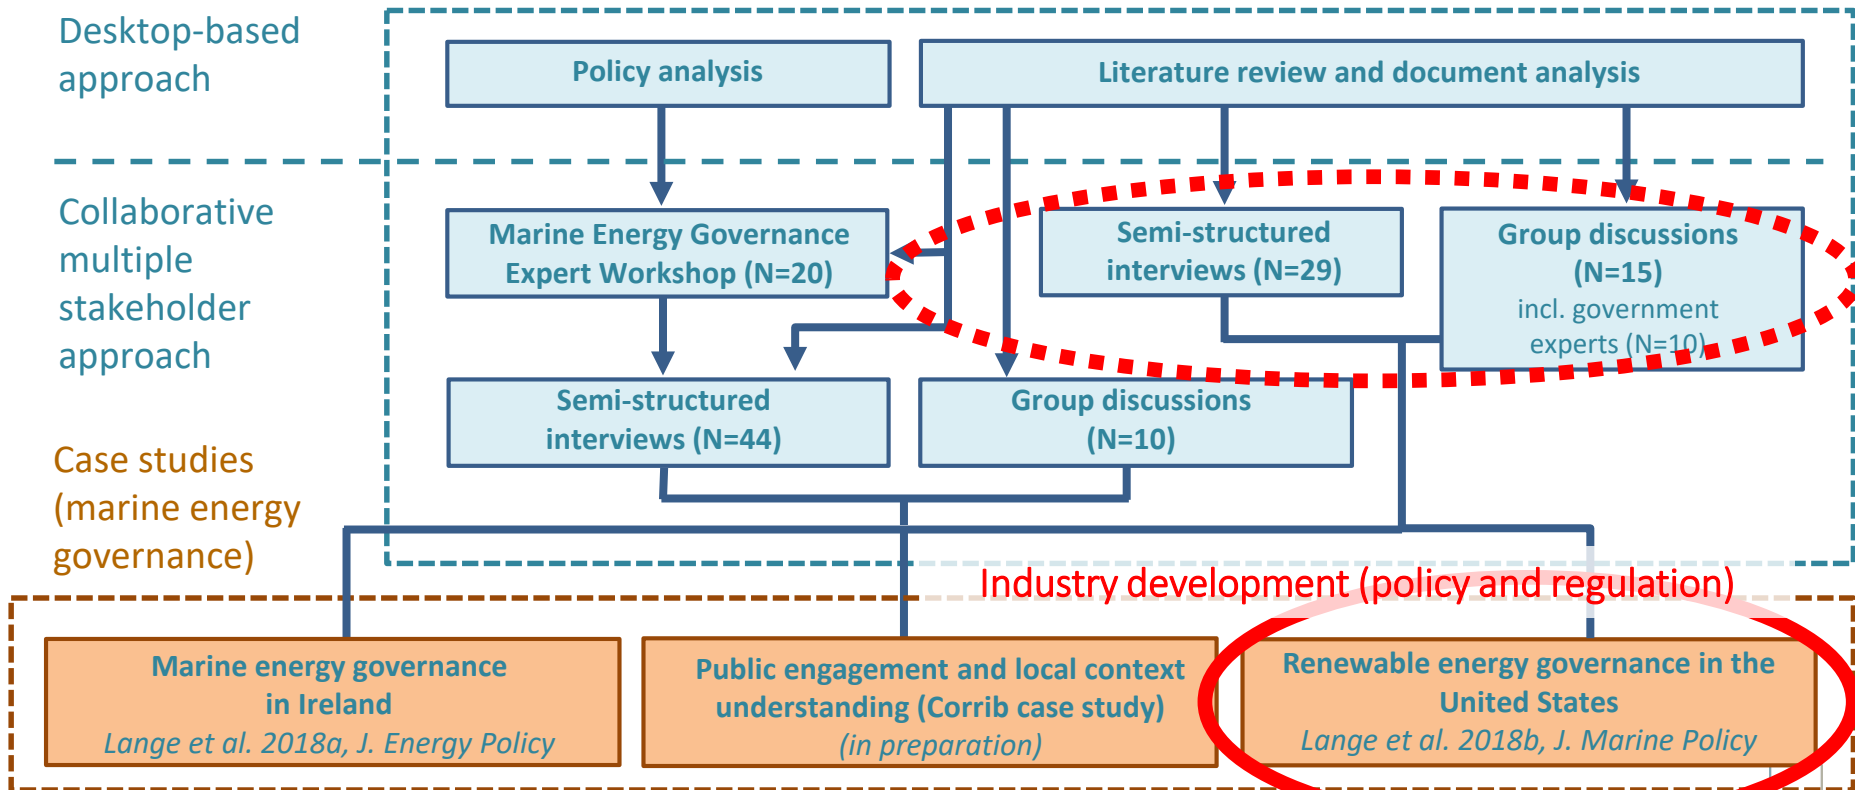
Desktop-based approach

Policy analysis

Literature review and document analysis

Collaborative multiple stakeholder approach

Marine Energy Governance Expert Workshop (N=20)

Semi-structured interviews (N=29)

Group discussions (N=15) incl. government experts (N=10)

Semi-structured interviews (N=44)

Group discussions (N=10)

Case studies (marine energy governance)

Industry development (policy and regulation)

Marine energy governance in Ireland
*Lange et al. 2018a, J. Energy Policy*

Public engagement and local context understanding (Corrib case study)
*(in preparation)*

Renewable energy governance in the United States
*Lange et al. 2018b, J. Marine Policy*